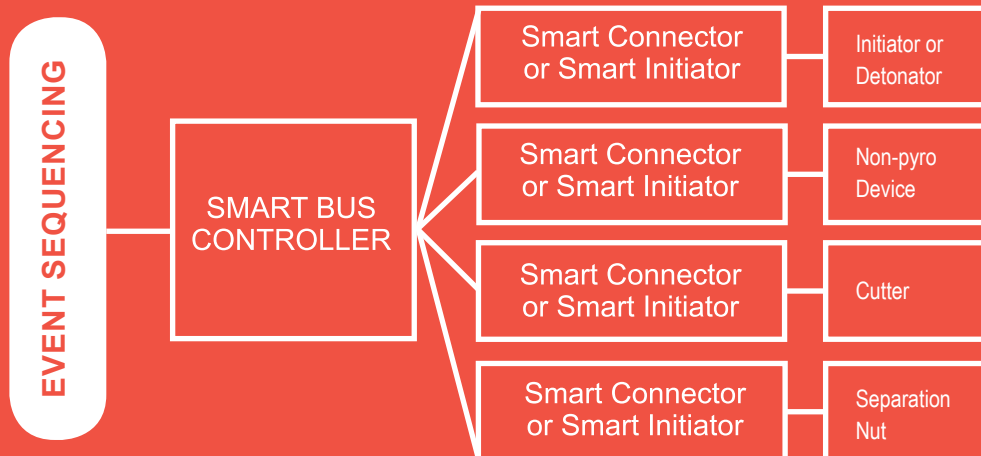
EVENT SEQUENCING

SMART BUS CONTROLLER

Smart Connector or Smart Initiator

Initiator or Detonator

Smart Connector or Smart Initiator

Non-pyro Device

Smart Connector or Smart Initiator

Cutter

Smart Connector or Smart Initiator

Separation Nut